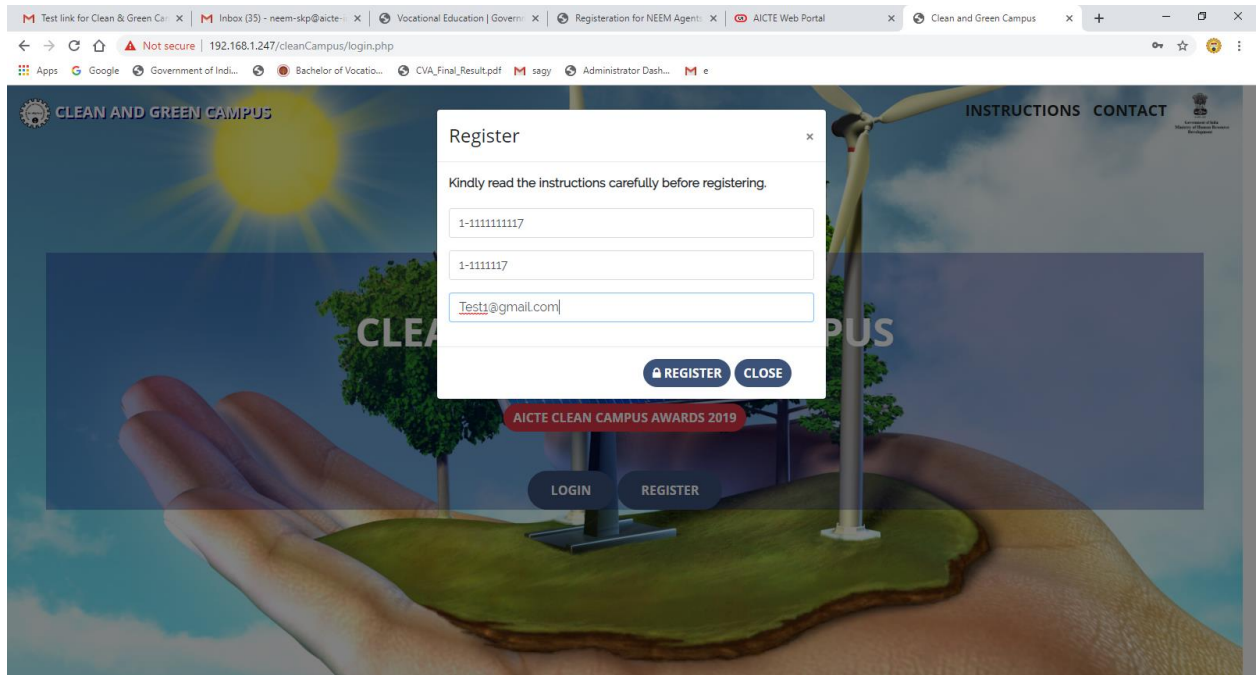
Test link for Clean & Green Ca ×
Inbox (35) - neem-skp@aicte- ×
Vocational Education | Govern ×
Registeration for NEEM Agent ×
AICTE Web Portal ×
Clean and Green Campus ×
+

Not secure | 192.168.1.247/cleanCampus/login.php

Apps Google Government of Indi... Bachelor of Vocatio... CVA_Final_Result.pdf sagy Administrator Dash... e

CLEAN AND GREEN CAMPUS

INSTRUCTIONS CONTACT

Register ×

Kindly read the instructions carefully before registering.

1-1111111117

1-1111117

Test1@gmail.com

REGISTER CLOSE

CLEA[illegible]PUS

AICTE CLEAN CAMPUS AWARDS 2019

LOGIN REGISTER